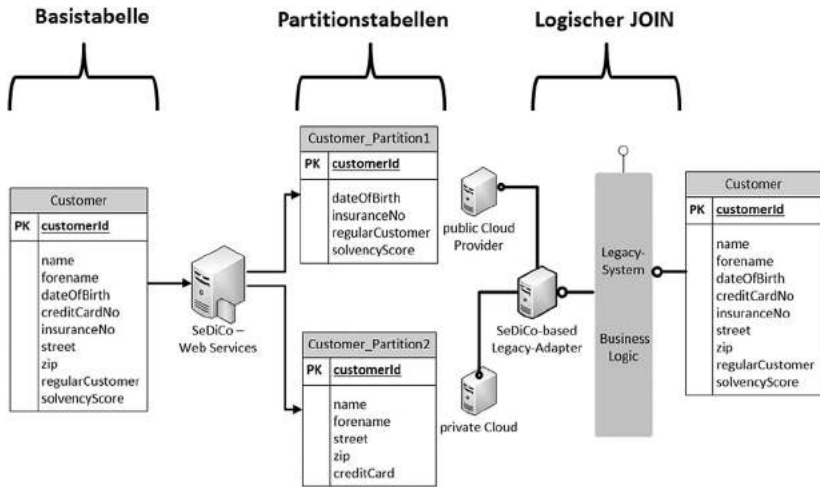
Basistabelle

Partitionstabellen

Logischer JOIN

Customer

| PK | customerId |
|---|---|
| | name<br>forename<br>dateOfBirth<br>creditCardNo<br>insuranceNo<br>street<br>zip<br>regularCustomer<br>solvencyScore |

SeDiCo – Web Services

Customer_Partition1

| PK | customerId |
|---|---|
| | dateOfBirth<br>insuranceNo<br>regularCustomer<br>solvencyScore |

Customer_Partition2

| PK | customerId |
|---|---|
| | name<br>forename<br>street<br>zip<br>creditCard |

public Cloud Provider

SeDiCo-based Legacy-Adapter

private Cloud

Legacy-System

Business Logic

Customer

| PK | customerId |
|---|---|
| | name<br>forename<br>dateOfBirth<br>creditCardNo<br>insuranceNo<br>street<br>zip<br>regularCustomer<br>solvencyScore |